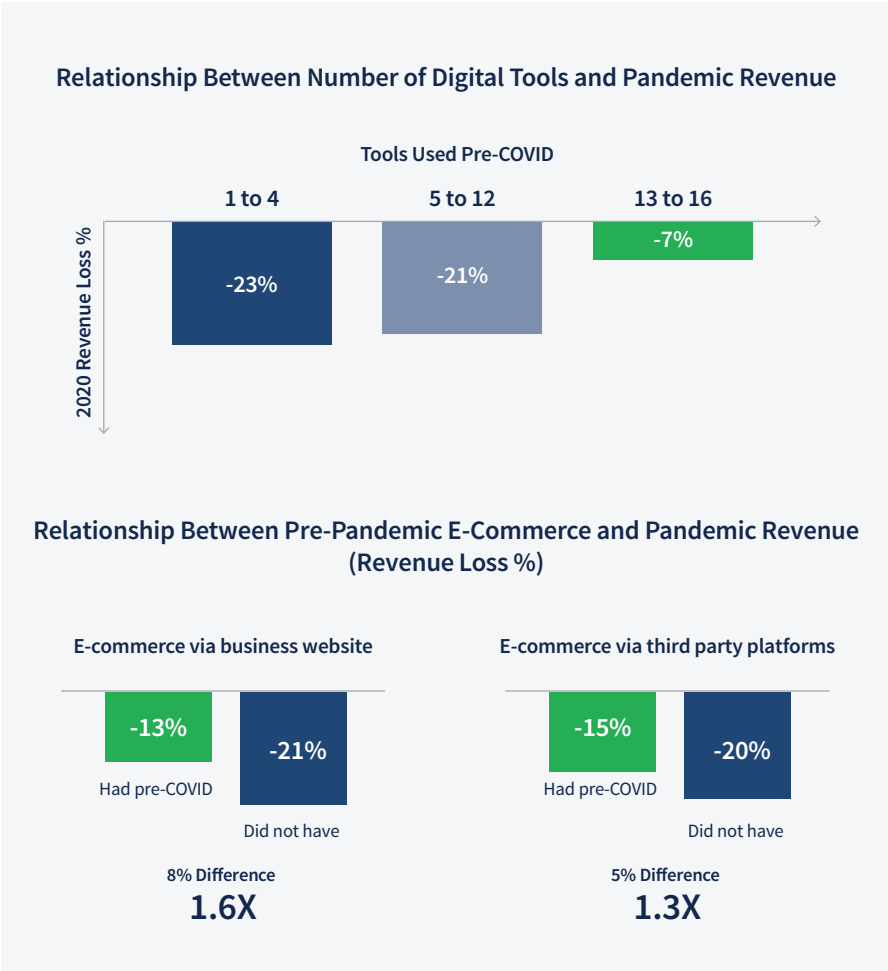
Relationship Between Number of Digital Tools and Pandemic Revenue

Tools Used Pre-COVID

1 to 4

5 to 12

13 to 16

2020 Revenue Loss %

-23%

-21%

-7%

Relationship Between Pre-Pandemic E-Commerce and Pandemic Revenue (Revenue Loss %)

E-commerce via business website

-13%

Had pre-COVID

-21%

Did not have

8% Difference

1.6X

E-commerce via third party platforms

-15%

Had pre-COVID

-20%

Did not have

5% Difference

1.3X